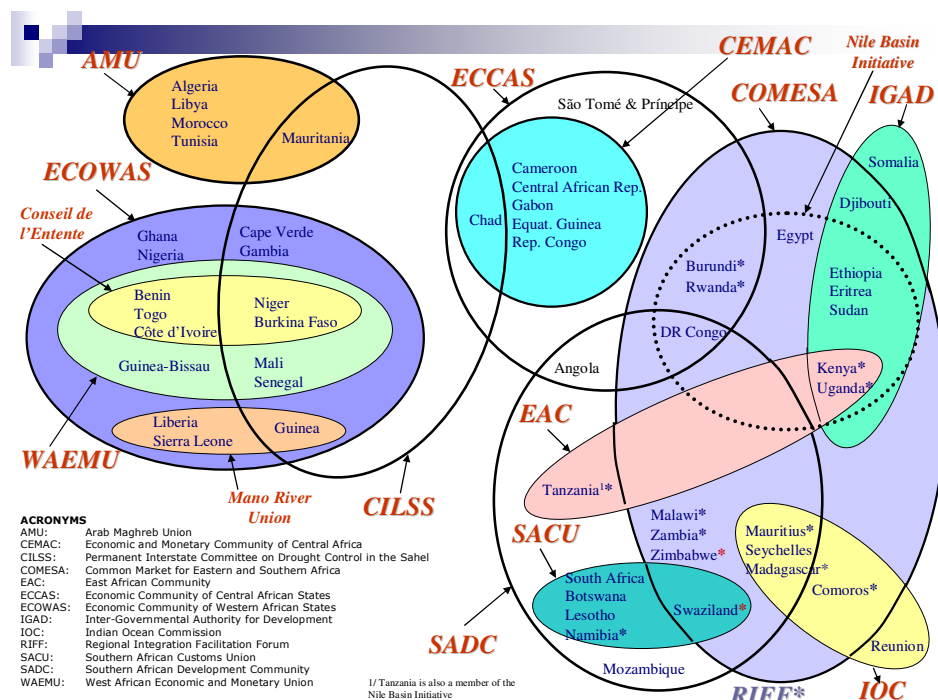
AMU

Algeria
Libya
Morocco
Tunisia

Mauritania

ECOWAS

Conseil de l'Entente

Ghana
Nigeria

Cape Verde
Gambia

Benin
Togo
Côte d'Ivoire

Niger
Burkina Faso

Guinea-Bissau

Mali
Senegal

Liberia
Sierra Leone

Guinea

WAEMU

Mano River Union

CILSS

ECCAS

São Tomé & Príncipe

CEMAC

Chad

Cameroon
Central African Rep.
Gabon
Equat. Guinea
Rep. Congo

Nile Basin Initiative

COMESA

IGAD

Somalia

Djibouti

Egypt

Burundi*
Rwanda*

Ethiopia
Eritrea
Sudan

DR Congo

Angola

Kenya*
Uganda*

EAC

Tanzania<sup>1</sup>*

Malawi*
Zambia*
Zimbabwe*

Mauritius*
Seychelles
Madagascar*

Comoros*

SACU

South Africa
Botswana
Lesotho
Namibia*

Swaziland*

SADC

Mozambique

Reunion

RIFF*

IOC

ACRONYMS

| | |
|---|---|
| AMU: | Arab Maghreb Union |
| CEMAC: | Economic and Monetary Community of Central Africa |
| CILSS: | Permanent Interstate Committee on Drought Control in the Sahel |
| COMESA: | Common Market for Eastern and Southern Africa |
| EAC: | East African Community |
| ECCAS: | Economic Community of Central African States |
| ECOWAS: | Economic Community of Western African States |
| IGAD: | Inter-Governmental Authority for Development |
| IOC: | Indian Ocean Commission |
| RIFF: | Regional Integration Facilitation Forum |
| SACU: | Southern African Customs Union |
| SADC: | Southern African Development Community |
| WAEMU: | West African Economic and Monetary Union |

1/ Tanzania is also a member of the Nile Basin Initiative